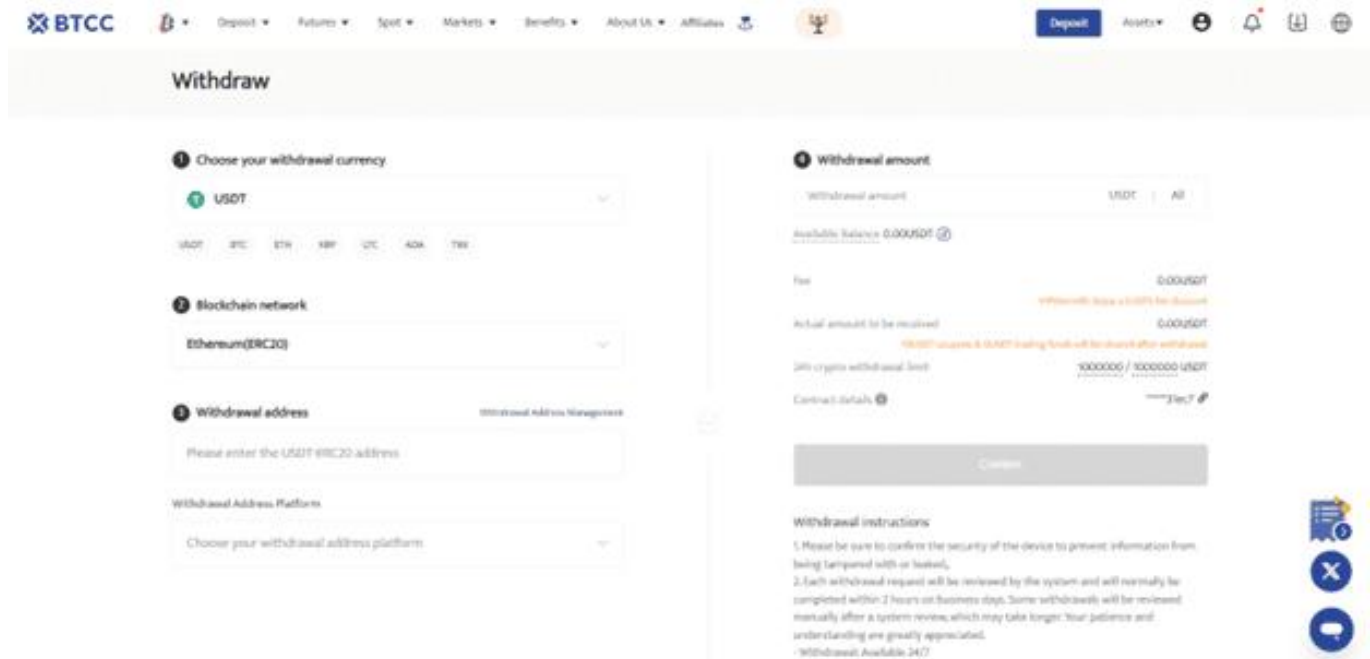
BTCC Deposit ▾ Futures ▾ Spot ▾ Markets ▾ Benefits ▾ About Us ▾ Affiliates Deposit Assets ▾

Withdraw

1 Choose your withdrawal currency

USDT

USDT BTC ETH XRP LTC ADA TRX

2 Blockchain network

Ethereum(ERC20)

3 Withdrawal address

Withdrawal Address Management

Please enter the USDT-ERC20 address

Withdrawal Address Platform

Choose your withdrawal address platform

4 Withdrawal amount

Withdrawal amount USDT | All

Available Balance 0.00USDT

Fee 0.00USDT

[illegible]

Actual amount to be received 0.00USDT

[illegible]

24h crypto withdrawal limit 1000000 / 1000000 USDT

Contract details ****3fec7

Confirm

Withdrawal instructions

1. Please be sure to confirm the security of the device to prevent information from being tampered with or leaked.
2. Each withdrawal request will be reviewed by the system and will normally be completed within 2 hours on business days. Some withdrawals will be reviewed manually after a system review, which may take longer. Your patience and understanding are greatly appreciated.
- Withdrawals Available 24/7